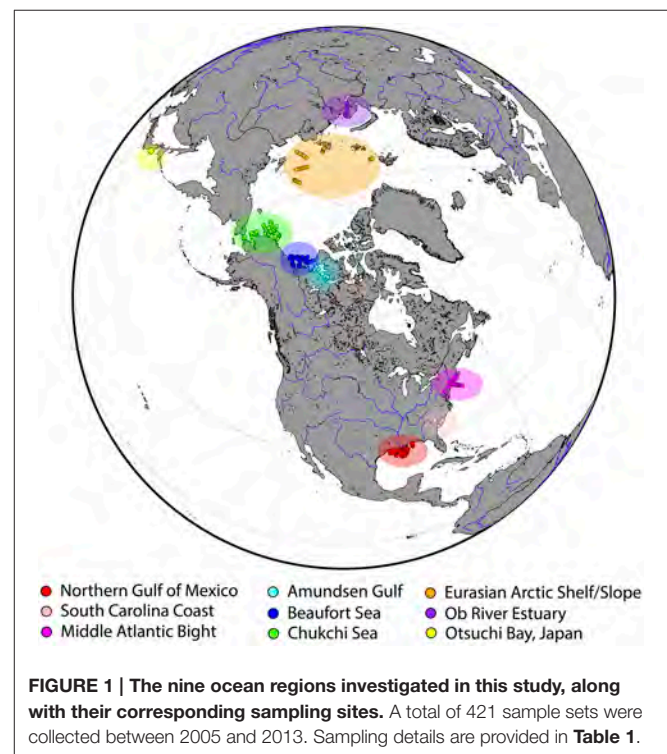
Northern Gulf of Mexico
South Carolina Coast
Middle Atlantic Bight
Amundsen Gulf
Beaufort Sea
Chukchi Sea
Eurasian Arctic Shelf/Slope
Ob River Estuary
Otsuchi Bay, Japan

**FIGURE 1 | The nine ocean regions investigated in this study, along with their corresponding sampling sites.** A total of 421 sample sets were collected between 2005 and 2013. Sampling details are provided in **Table 1**.